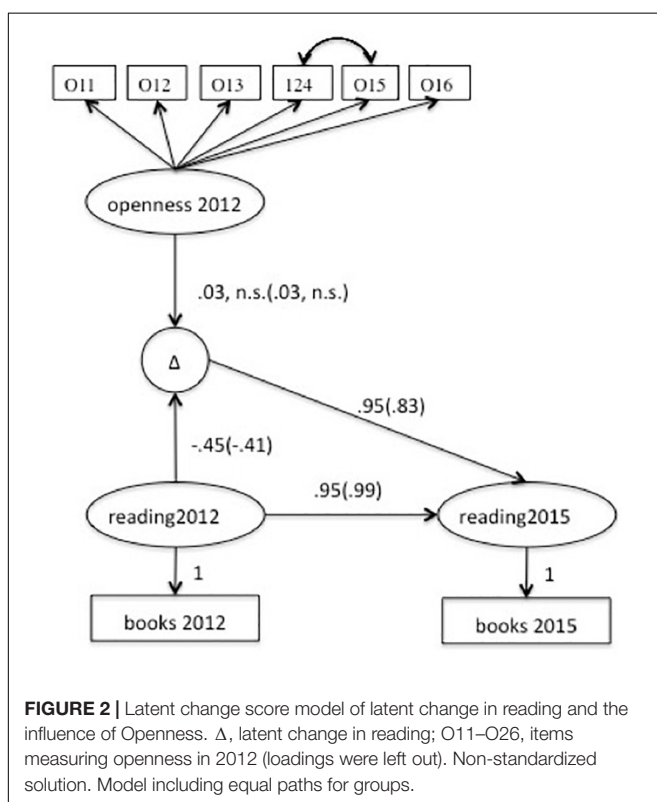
O11
O12
O13
124
O15
O16

openness 2012

.03, n.s.(.03, n.s.)

Δ

.95(.83)

-.45(-.41)

.95(.99)

reading2012

reading2015

1

1

books 2012

books 2015

**FIGURE 2 |** Latent change score model of latent change in reading and the influence of Openness. Δ, latent change in reading; O11–O26, items measuring openness in 2012 (loadings were left out). Non-standardized solution. Model including equal paths for groups.